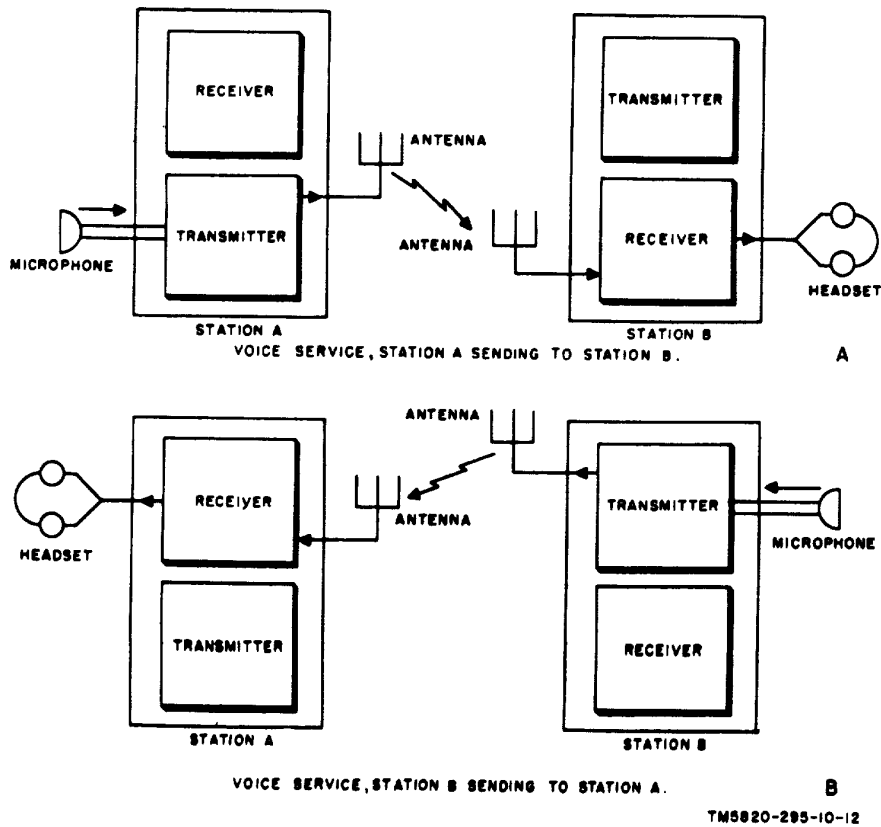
RECEIVER

TRANSMITTER

MICROPHONE

ANTENNA

ANTENNA

TRANSMITTER

RECEIVER

HEADSET

STATION A

STATION B

VOICE SERVICE, STATION A SENDING TO STATION B.

A

ANTENNA

HEADSET

RECEIVER

ANTENNA

TRANSMITTER

TRANSMITTER

MICROPHONE

RECEIVER

STATION A

STATION B

VOICE SERVICE, STATION B SENDING TO STATION A.

B

TM5820-295-10-12